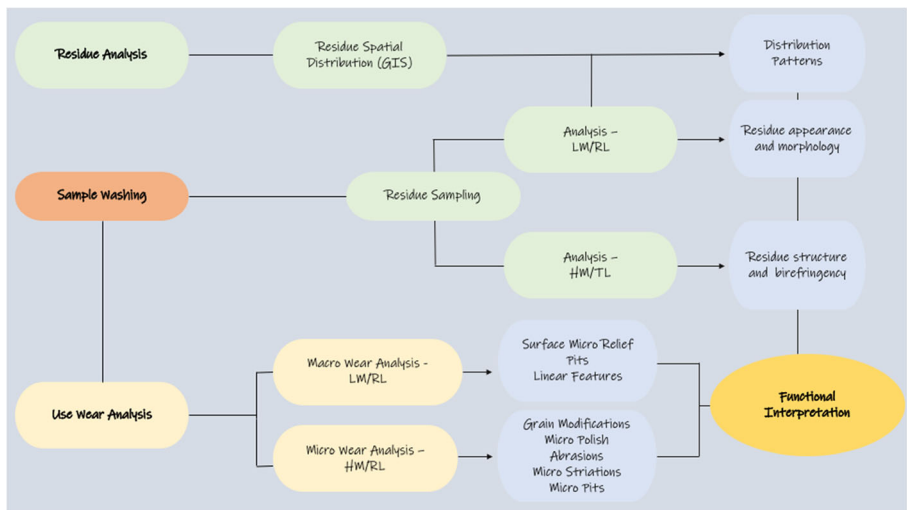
Residue Analysis

Residue Spatial Distribution (GIS)

Distribution Patterns

Analysis – LM/RL

Residue appearance and morphology

Sample Washing

Residue Sampling

Analysis – HM/TL

Residue structure and birefringency

Macro Wear Analysis - LM/RL

Surface Micro Relief
Pits
Linear Features

Use Wear Analysis

Functional Interpretation

Micro Wear Analysis – HM/RL

Grain Modifications
Micro Polish
Abrasions
Micro Striations
Micro Pits